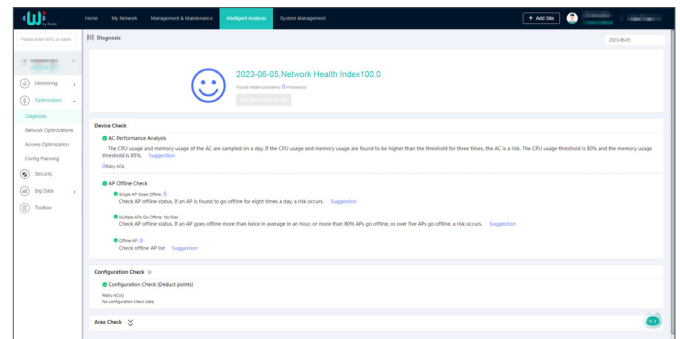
Wi by Ruijie

Home My Network Management & Maintenance Intelligent Analysis System Management

Add Site

Please enter MAC or name

Monitoring

Optimization

Diagnosis

Network Optimizations

Access Optimization

Config Planning

Security

Big Data

Toolbox

Diagnosis

2023-06-05

2023-06-05,Network Health Index100.0

Found hidden problems: 0 Problem(s)

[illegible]

Device Check

AC Performance Analysis

The CPU usage and memory usage of the AC are sampled on a day. If the CPU usage and memory usage are found to be higher than the threshold for three times, the AC is a risk. The CPU usage threshold is 80% and the memory usage threshold is 85%. Suggestion

Risky ACs

AP Offline Check

Single AP Goes Offline: 0

Check AP offline status. If an AP is found to go offline for eight times a day, a risk occurs. Suggestion

Multiple APs Go Offline: No Risk

Check AP offline status. If an AP goes offline more than twice in average in an hour, or more than 80% APs go offline, or over five APs go offline, a risk occurs. Suggestion

Offline AP: 0

Check offline AP list. Suggestion

Configuration Check

Configuration Check (Deduct points)

Risky ACs

No configuration check data.

Area Check